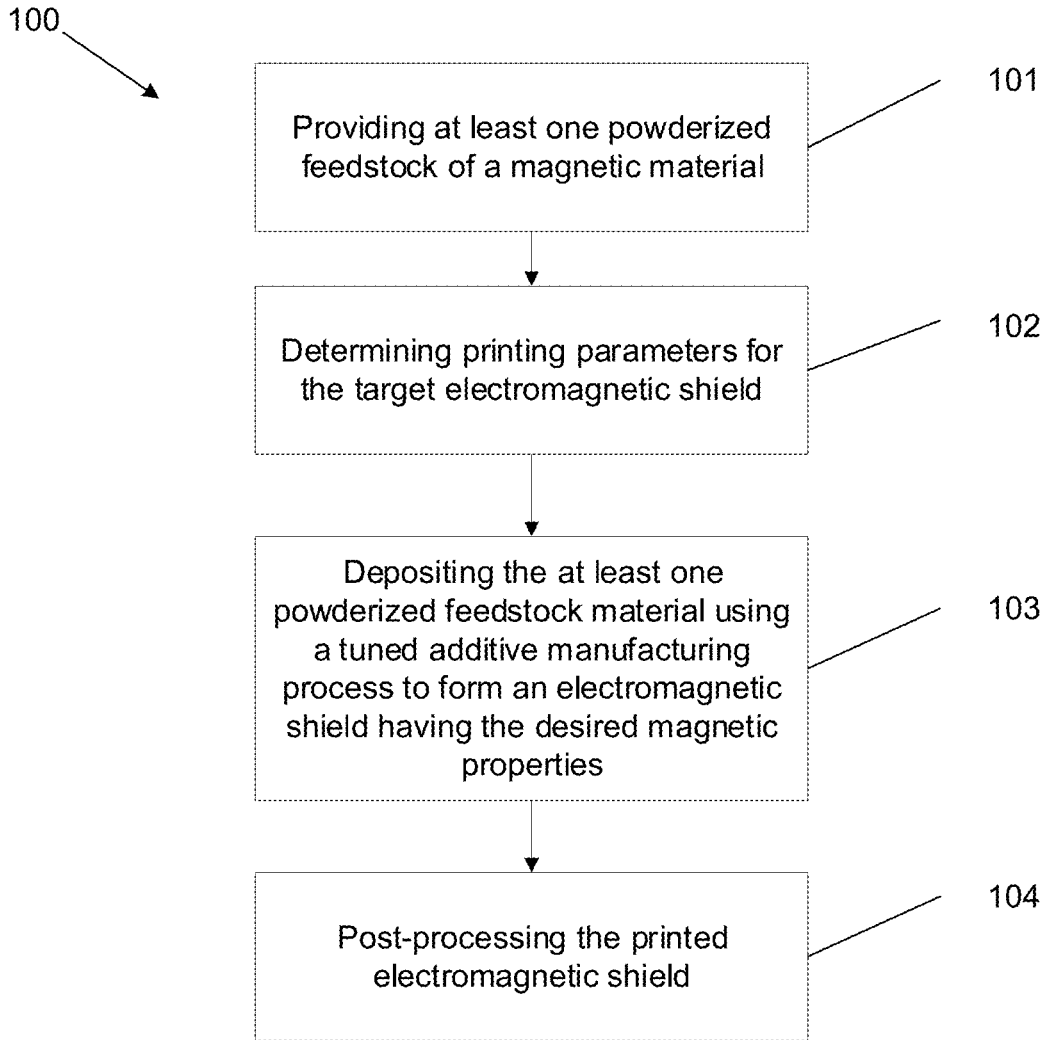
100

101

Providing at least one powderized feedstock of a magnetic material

102

Determining printing parameters for the target electromagnetic shield

103

Depositing the at least one powderized feedstock material using a tuned additive manufacturing process to form an electromagnetic shield having the desired magnetic properties

104

Post-processing the printed electromagnetic shield